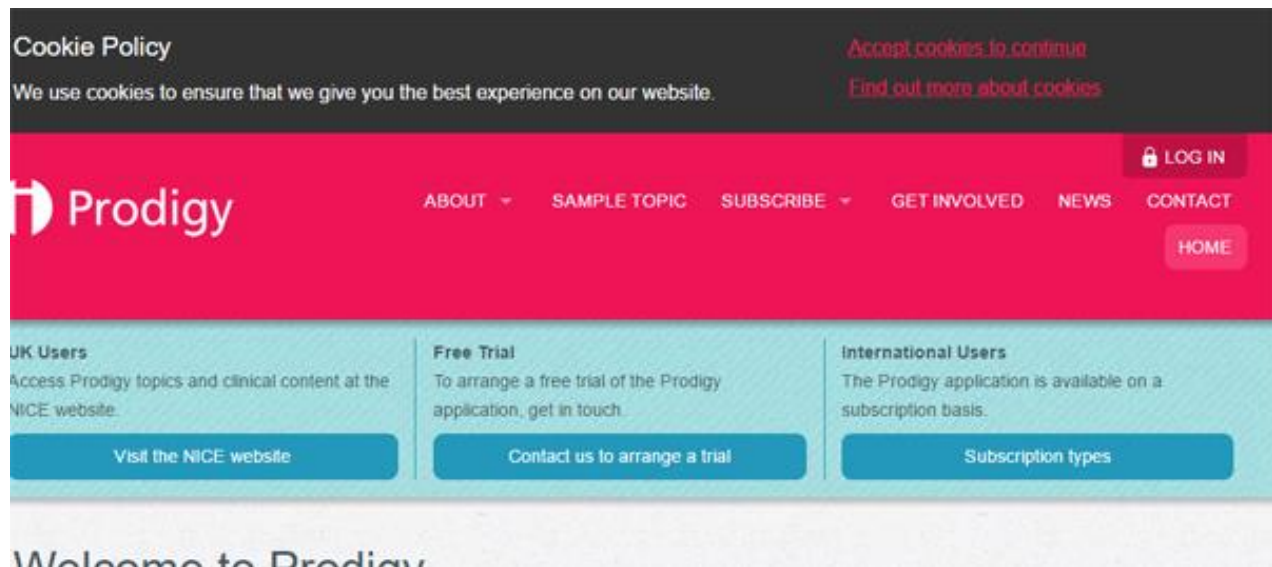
Cookie Policy

We use cookies to ensure that we give you the best experience on our website.

Accept cookies to continue

Find out more about cookies

LOG IN

Prodigy

ABOUT SAMPLE TOPIC SUBSCRIBE GET INVOLVED NEWS CONTACT

HOME

UK Users

Access Prodigy topics and clinical content at the NICE website.

Visit the NICE website

Free Trial

To arrange a free trial of the Prodigy application, get in touch.

Contact us to arrange a trial

International Users

The Prodigy application is available on a subscription basis.

Subscription types

Welcome to Prodigy